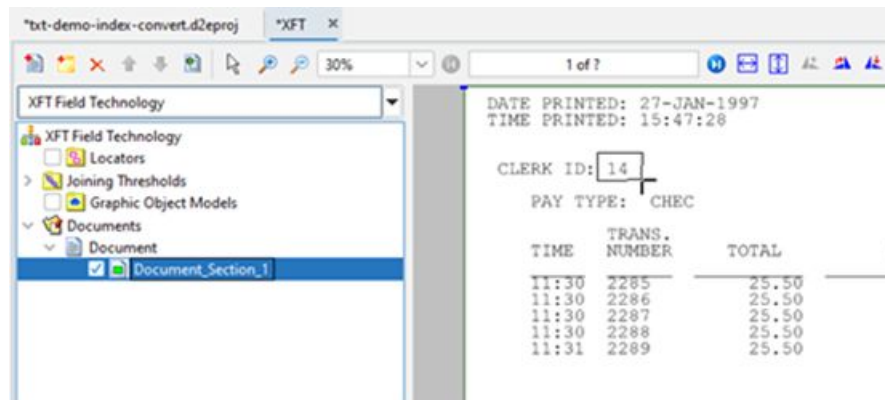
*txt-demo-index-convert.d2eproj *XFT ×

30%

1 of ?

XFT Field Technology

XFT Field Technology
Locators
Joining Thresholds
Graphic Object Models
Documents
Document
Document_Section_1

DATE PRINTED: 27-JAN-1997
TIME PRINTED: 15:47:28

CLERK ID: 14

PAY TYPE: CHEC

| TIME | TRANS. NUMBER | TOTAL |
|---|---|---|
| 11:30 | 2285 | 25.50 |
| 11:30 | 2286 | 25.50 |
| 11:30 | 2287 | 25.50 |
| 11:30 | 2288 | 25.50 |
| 11:31 | 2289 | 25.50 |